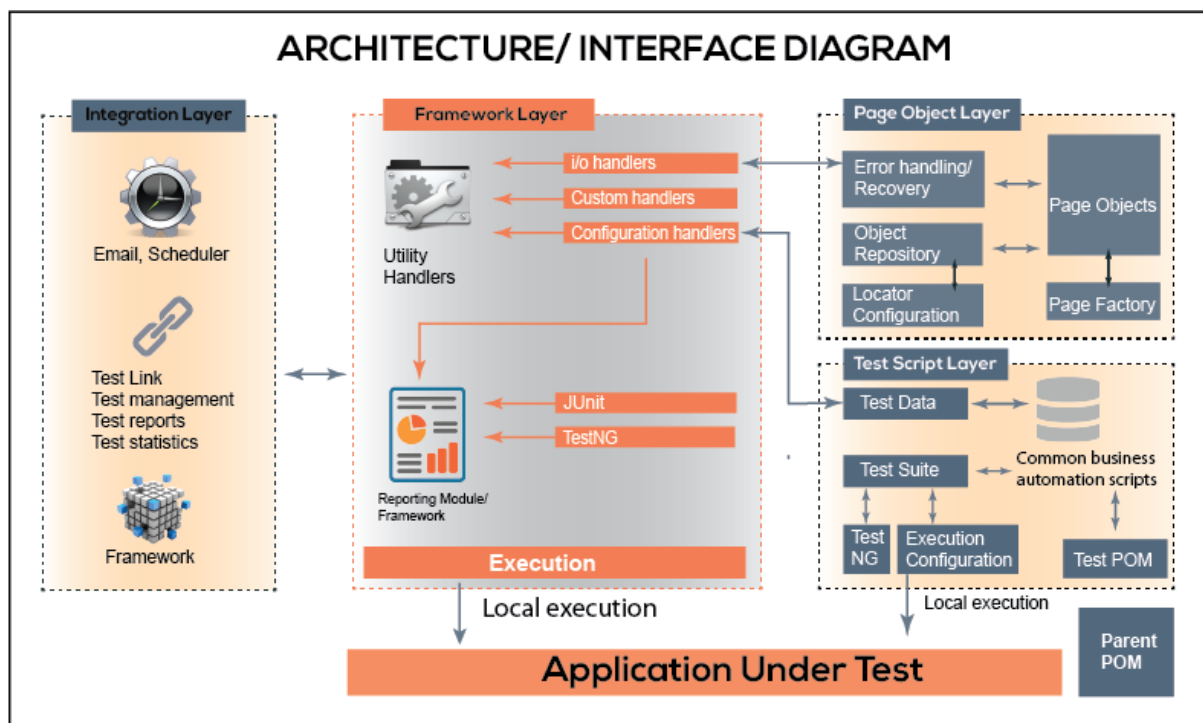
ARCHITECTURE/ INTERFACE DIAGRAM

Integration Layer

Email, Scheduler

Test Link
Test management
Test reports
Test statistics

Framework

Framework Layer

i/o handlers
Custom handlers
Configuration handlers

Utility Handlers

JUnit
TestNG

Reporting Module/ Framework

Execution

Local execution

Page Object Layer

Error handling/ Recovery

Page Objects

Object Repository

Locator Configuration

Page Factory

Test Script Layer

Test Data

Test Suite

Common business automation scripts

Test NG

Execution Configuration

Test POM

Local execution

Parent POM

Application Under Test